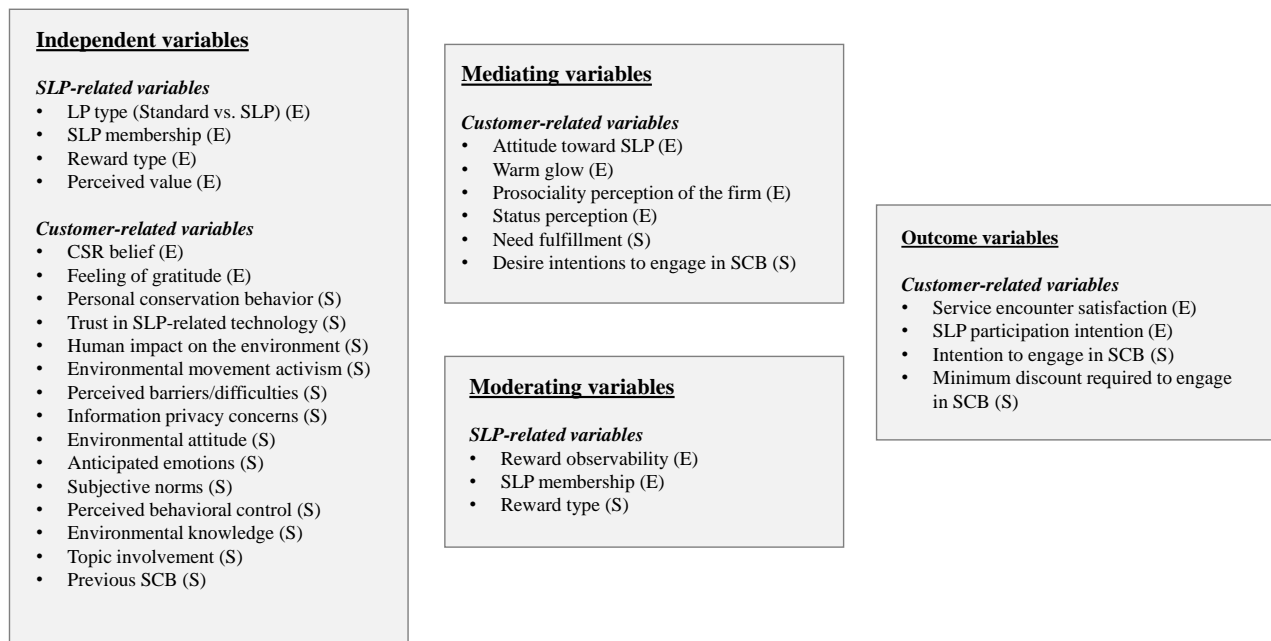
**Independent variables**

*SLP-related variables*
- LP type (Standard vs. SLP) (E)
- SLP membership (E)
- Reward type (E)
- Perceived value (E)

*Customer-related variables*
- CSR belief (E)
- Feeling of gratitude (E)
- Personal conservation behavior (S)
- Trust in SLP-related technology (S)
- Human impact on the environment (S)
- Environmental movement activism (S)
- Perceived barriers/difficulties (S)
- Information privacy concerns (S)
- Environmental attitude (S)
- Anticipated emotions (S)
- Subjective norms (S)
- Perceived behavioral control (S)
- Environmental knowledge (S)
- Topic involvement (S)
- Previous SCB (S)

**Mediating variables**

*Customer-related variables*
- Attitude toward SLP (E)
- Warm glow (E)
- Prosociality perception of the firm (E)
- Status perception (E)
- Need fulfillment (S)
- Desire intentions to engage in SCB (S)

**Moderating variables**

*SLP-related variables*
- Reward observability (E)
- SLP membership (E)
- Reward type (S)

**Outcome variables**

*Customer-related variables*
- Service encounter satisfaction (E)
- SLP participation intention (E)
- Intention to engage in SCB (S)
- Minimum discount required to engage in SCB (S)